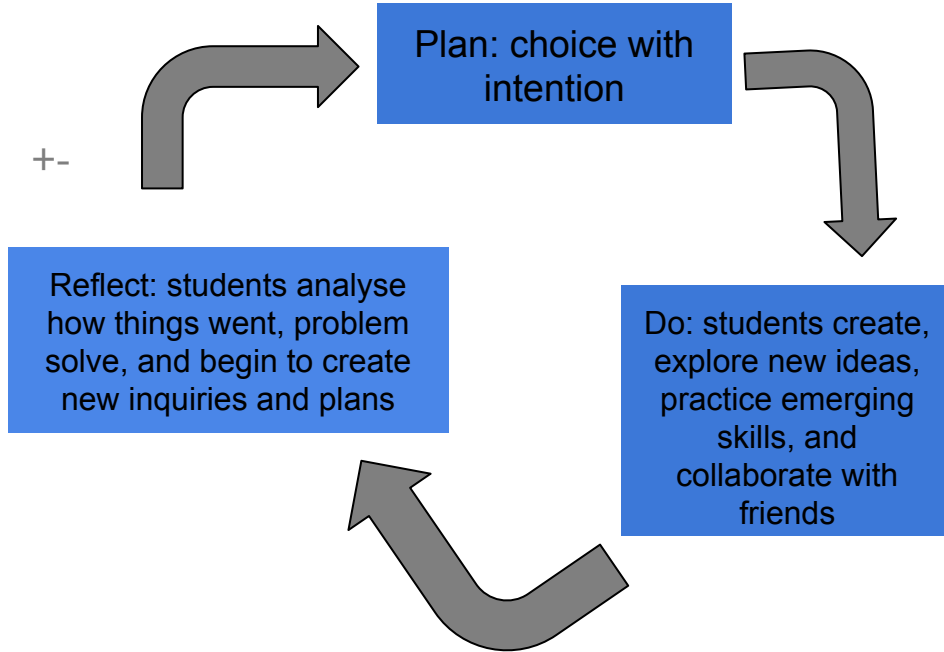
Plan: choice with intention

+-

Do: students create, explore new ideas, practice emerging skills, and collaborate with friends

Reflect: students analyse how things went, problem solve, and begin to create new inquiries and plans